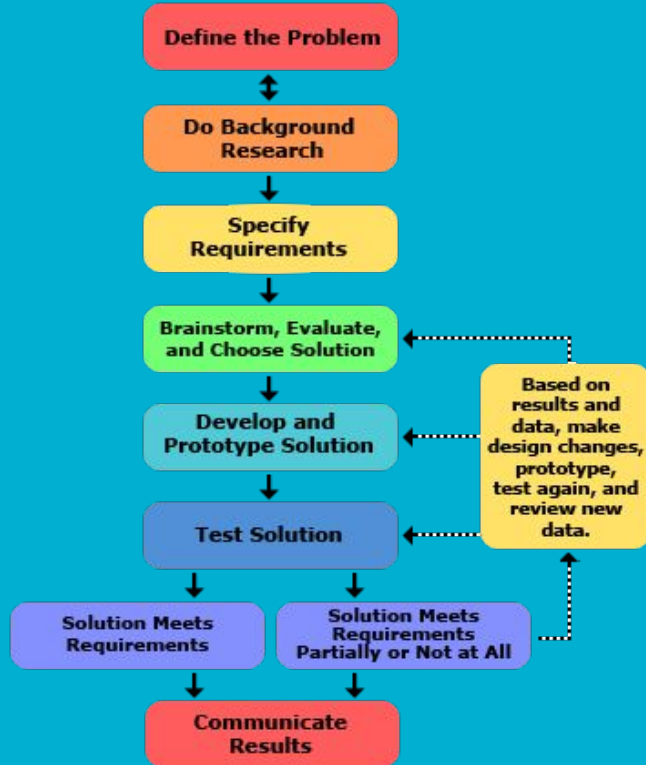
Define the Problem

Do Background Research

Specify Requirements

Brainstorm, Evaluate, and Choose Solution

Develop and Prototype Solution

Test Solution

Based on results and data, make design changes, prototype, test again, and review new data.

Solution Meets Requirements

Solution Meets Requirements Partially or Not at All

Communicate Results